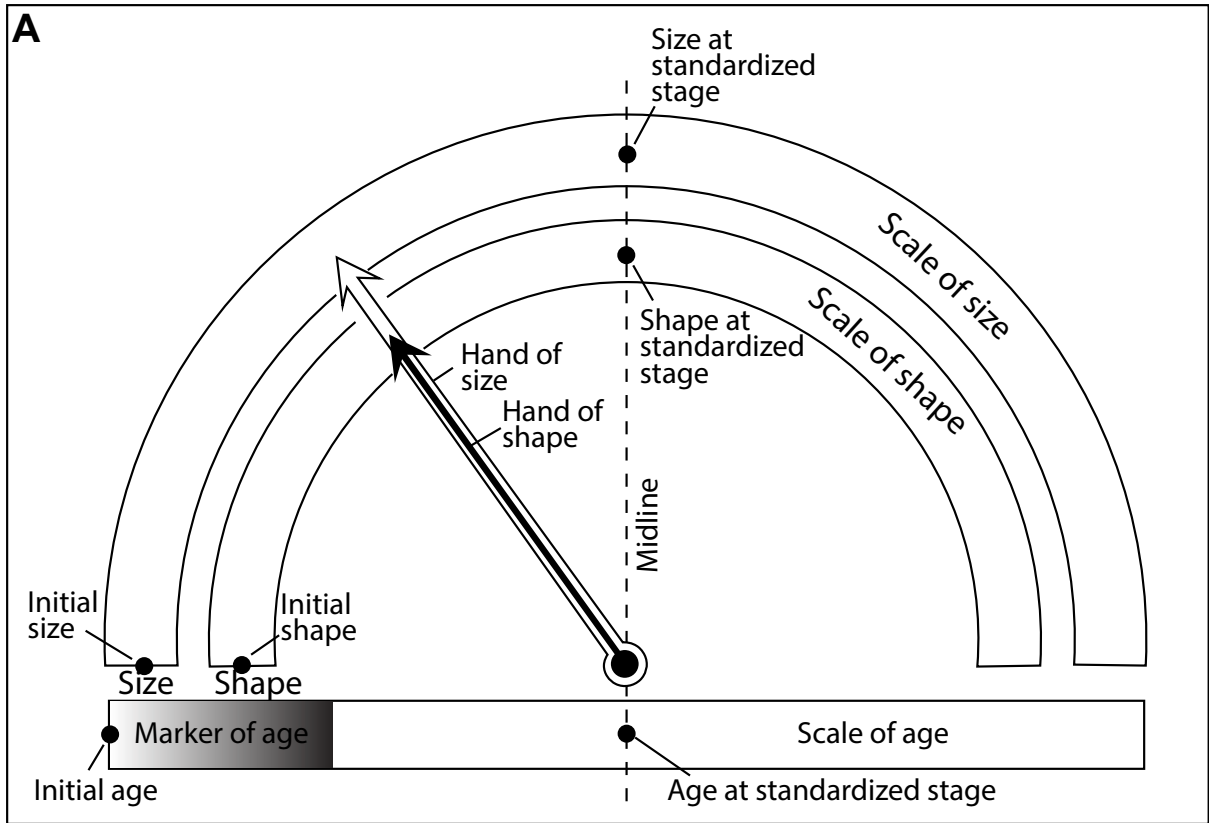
A

Size at standardized stage

Scale of size

Scale of shape

Shape at standardized stage

Hand of size

Hand of shape

Midline

Initial size

Initial shape

Size

Shape

Marker of age

Scale of age

Initial age

Age at standardized stage